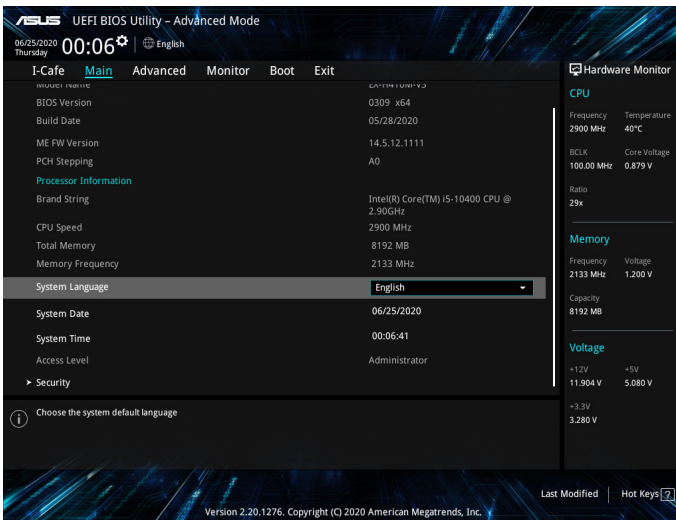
ASUS UEFI BIOS Utility – Advanced Mode

06/25/2020 Thursday 00:06 English

I-Cafe Main Advanced Monitor Boot Exit

Model Name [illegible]
BIOS Version 0309 x64
Build Date 05/28/2020
ME FW Version 14.5.12.1111
PCH Stepping A0
Processor Information
Brand String Intel(R) Core(TM) i5-10400 CPU @ 2.90GHz
CPU Speed 2900 MHz
Total Memory 8192 MB
Memory Frequency 2133 MHz
System Language English
System Date 06/25/2020
System Time 00:06:41
Access Level Administrator
> Security

Choose the system default language

Hardware Monitor

CPU
Frequency 2900 MHz
Temperature 40°C
BCLK 100.00 MHz
Core Voltage 0.879 V
Ratio 29x

Memory
Frequency 2133 MHz
Voltage 1.200 V
Capacity 8192 MB

Voltage
+12V 11.904 V
+5V 5.080 V
+3.3V 3.280 V

Last Modified | Hot Keys ?

Version 2.20.1276. Copyright (C) 2020 American Megatrends, Inc.